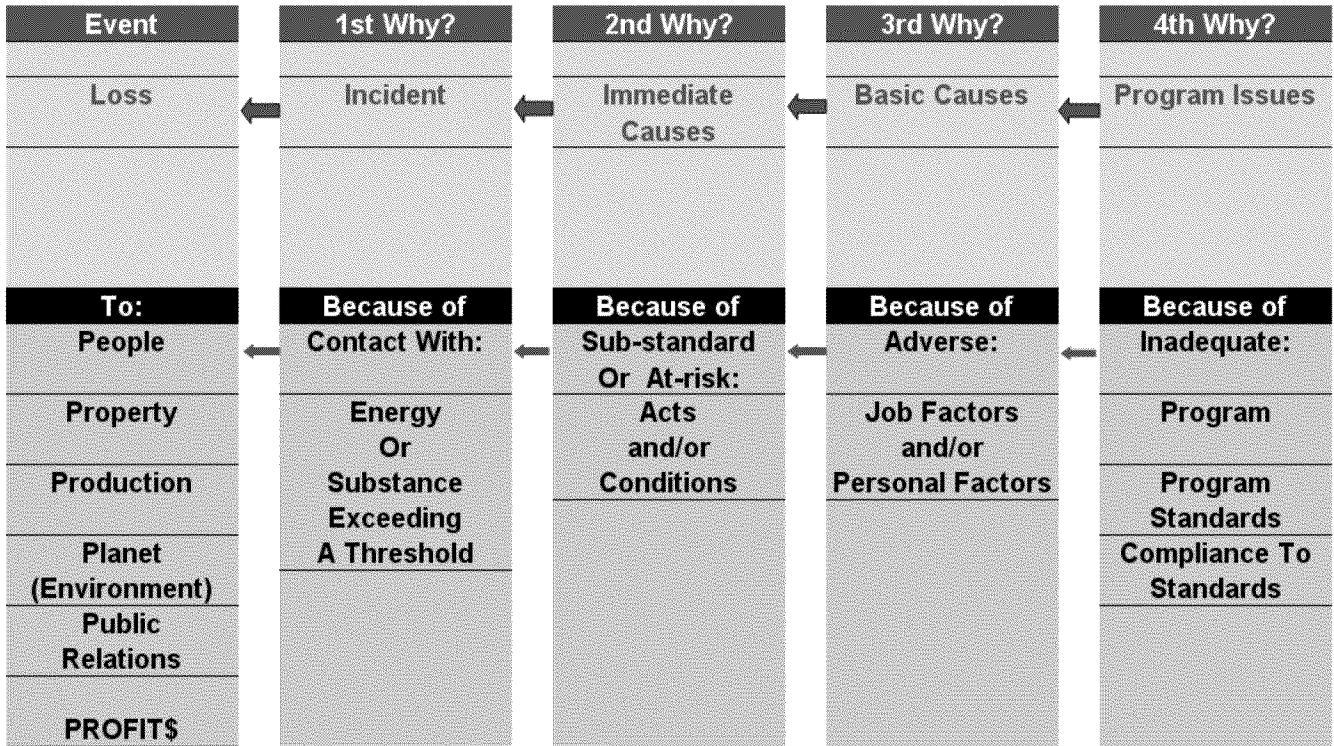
Event

Loss

To:
People

Property

Production

Planet (Environment)

Public Relations

PROFIT$

1st Why?

Incident

Because of Contact With:

Energy Or Substance Exceeding A Threshold

2nd Why?

Immediate Causes

Because of Sub-standard Or At-risk:

Acts and/or Conditions

3rd Why?

Basic Causes

Because of Adverse:

Job Factors and/or Personal Factors

4th Why?

Program Issues

Because of Inadequate:

Program

Program Standards

Compliance To Standards